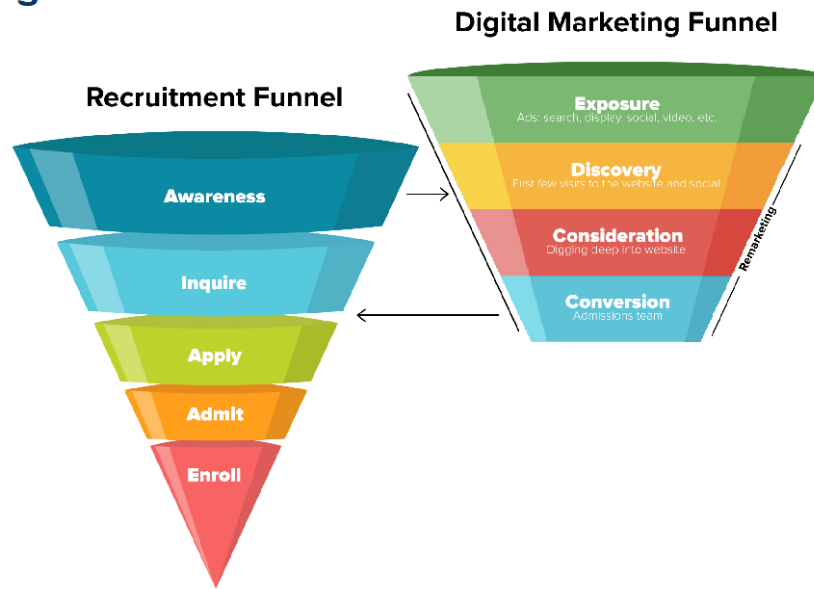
Digital Marketing Funnel

Exposure
Ads: search, display, social, video, etc.

Discovery
First few visits to the website and social

Consideration
Digging deep into website

Conversion
Admissions team

Remarketing

Recruitment Funnel

Awareness

Inquire

Apply

Admit

Enroll